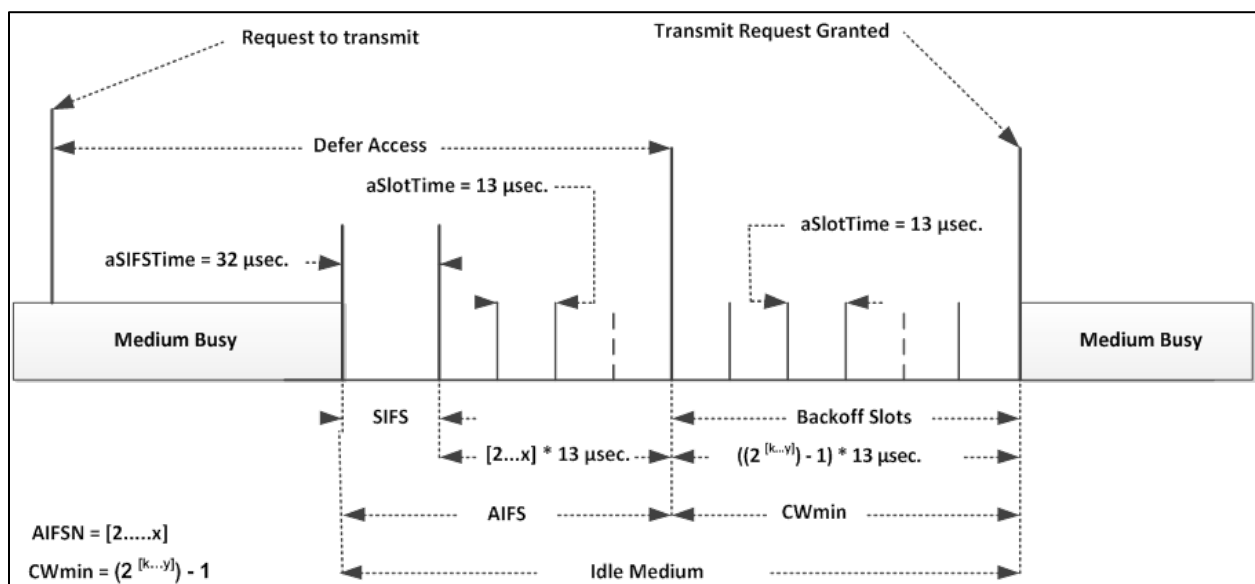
Request to transmit

Transmit Request Granted

Defer Access

aSlotTime = 13 µsec.

aSlotTime = 13 µsec.

aSIFSTime = 32 µsec.

Medium Busy

Medium Busy

SIFS

Backoff Slots

[2...x] * 13 µsec.

$((2^{[k...y]}) - 1)$ * 13 µsec.

AIFS

CWmin

AIFSN = [2.....x]

CWmin = $(2^{[k...y]}) - 1$

Idle Medium